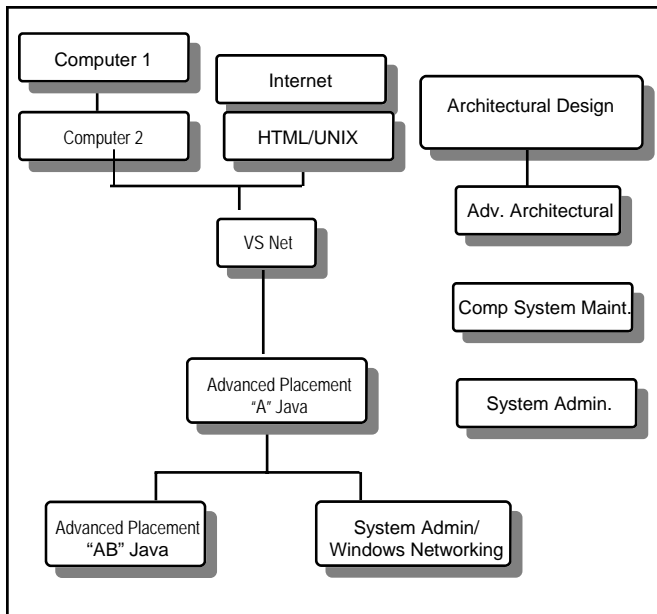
Computer 1

Computer 2

Internet

HTML/UNIX

VS Net

Advanced Placement "A" Java

Advanced Placement "AB" Java

System Admin/ Windows Networking

Architectural Design

Adv. Architectural

Comp System Maint.

System Admin.